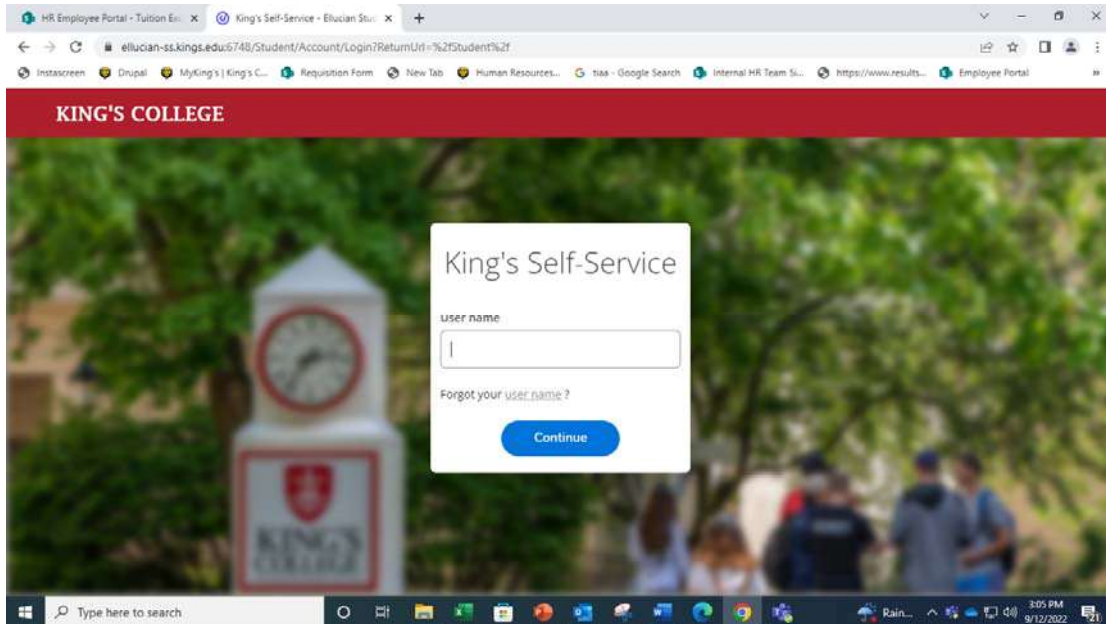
HR Employee Portal - Tuition Exc ×
King's Self-Service - Ellucian Stu ×
+

ellucian-ss.kings.edu:6748/Student/Account/Login?ReturnUrl=%2fStudent%2f

Instascreen  Drupal  MyKing's | King's C...  Requisition Form  New Tab  Human Resources...  tiaa - Google Search  Internal HR Team Si...  https://www.results...  Employee Portal

KING'S COLLEGE

King's Self-Service

User name

Forgot your user name ?

Continue

KING'S COLLEGE

Type here to search

Rain...

3:05 PM
9/12/2022

21